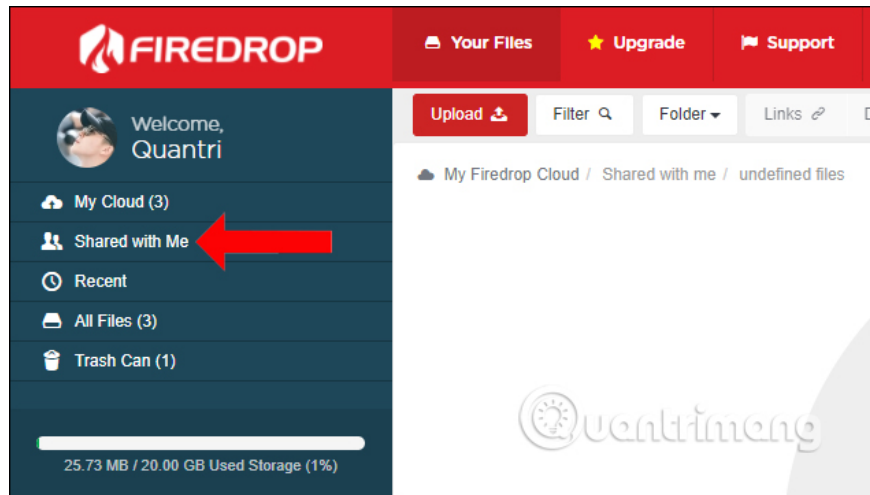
FIREDROP

Your Files

Upgrade

Support

Welcome,
Quantri

Upload

Filter

Folder

Links

D

My Firedrop Cloud / Shared with me / undefined files

My Cloud (3)

Shared with Me

Recent

All Files (3)

Trash Can (1)

25.73 MB / 20.00 GB Used Storage (1%)

Quantrimang